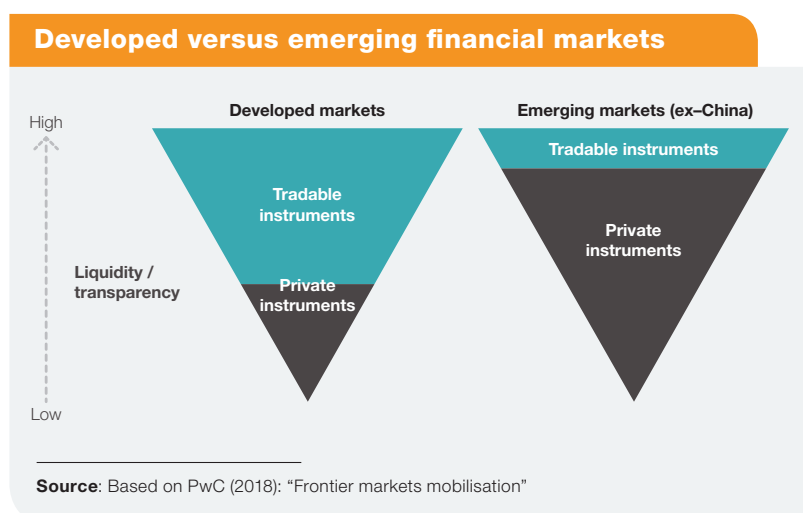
Developed versus emerging financial markets

High

Liquidity / transparency

Low

Developed markets

Tradable instruments

Private instruments

Emerging markets (ex–China)

Tradable instruments

Private instruments

Source: Based on PwC (2018): “Frontier markets mobilisation”